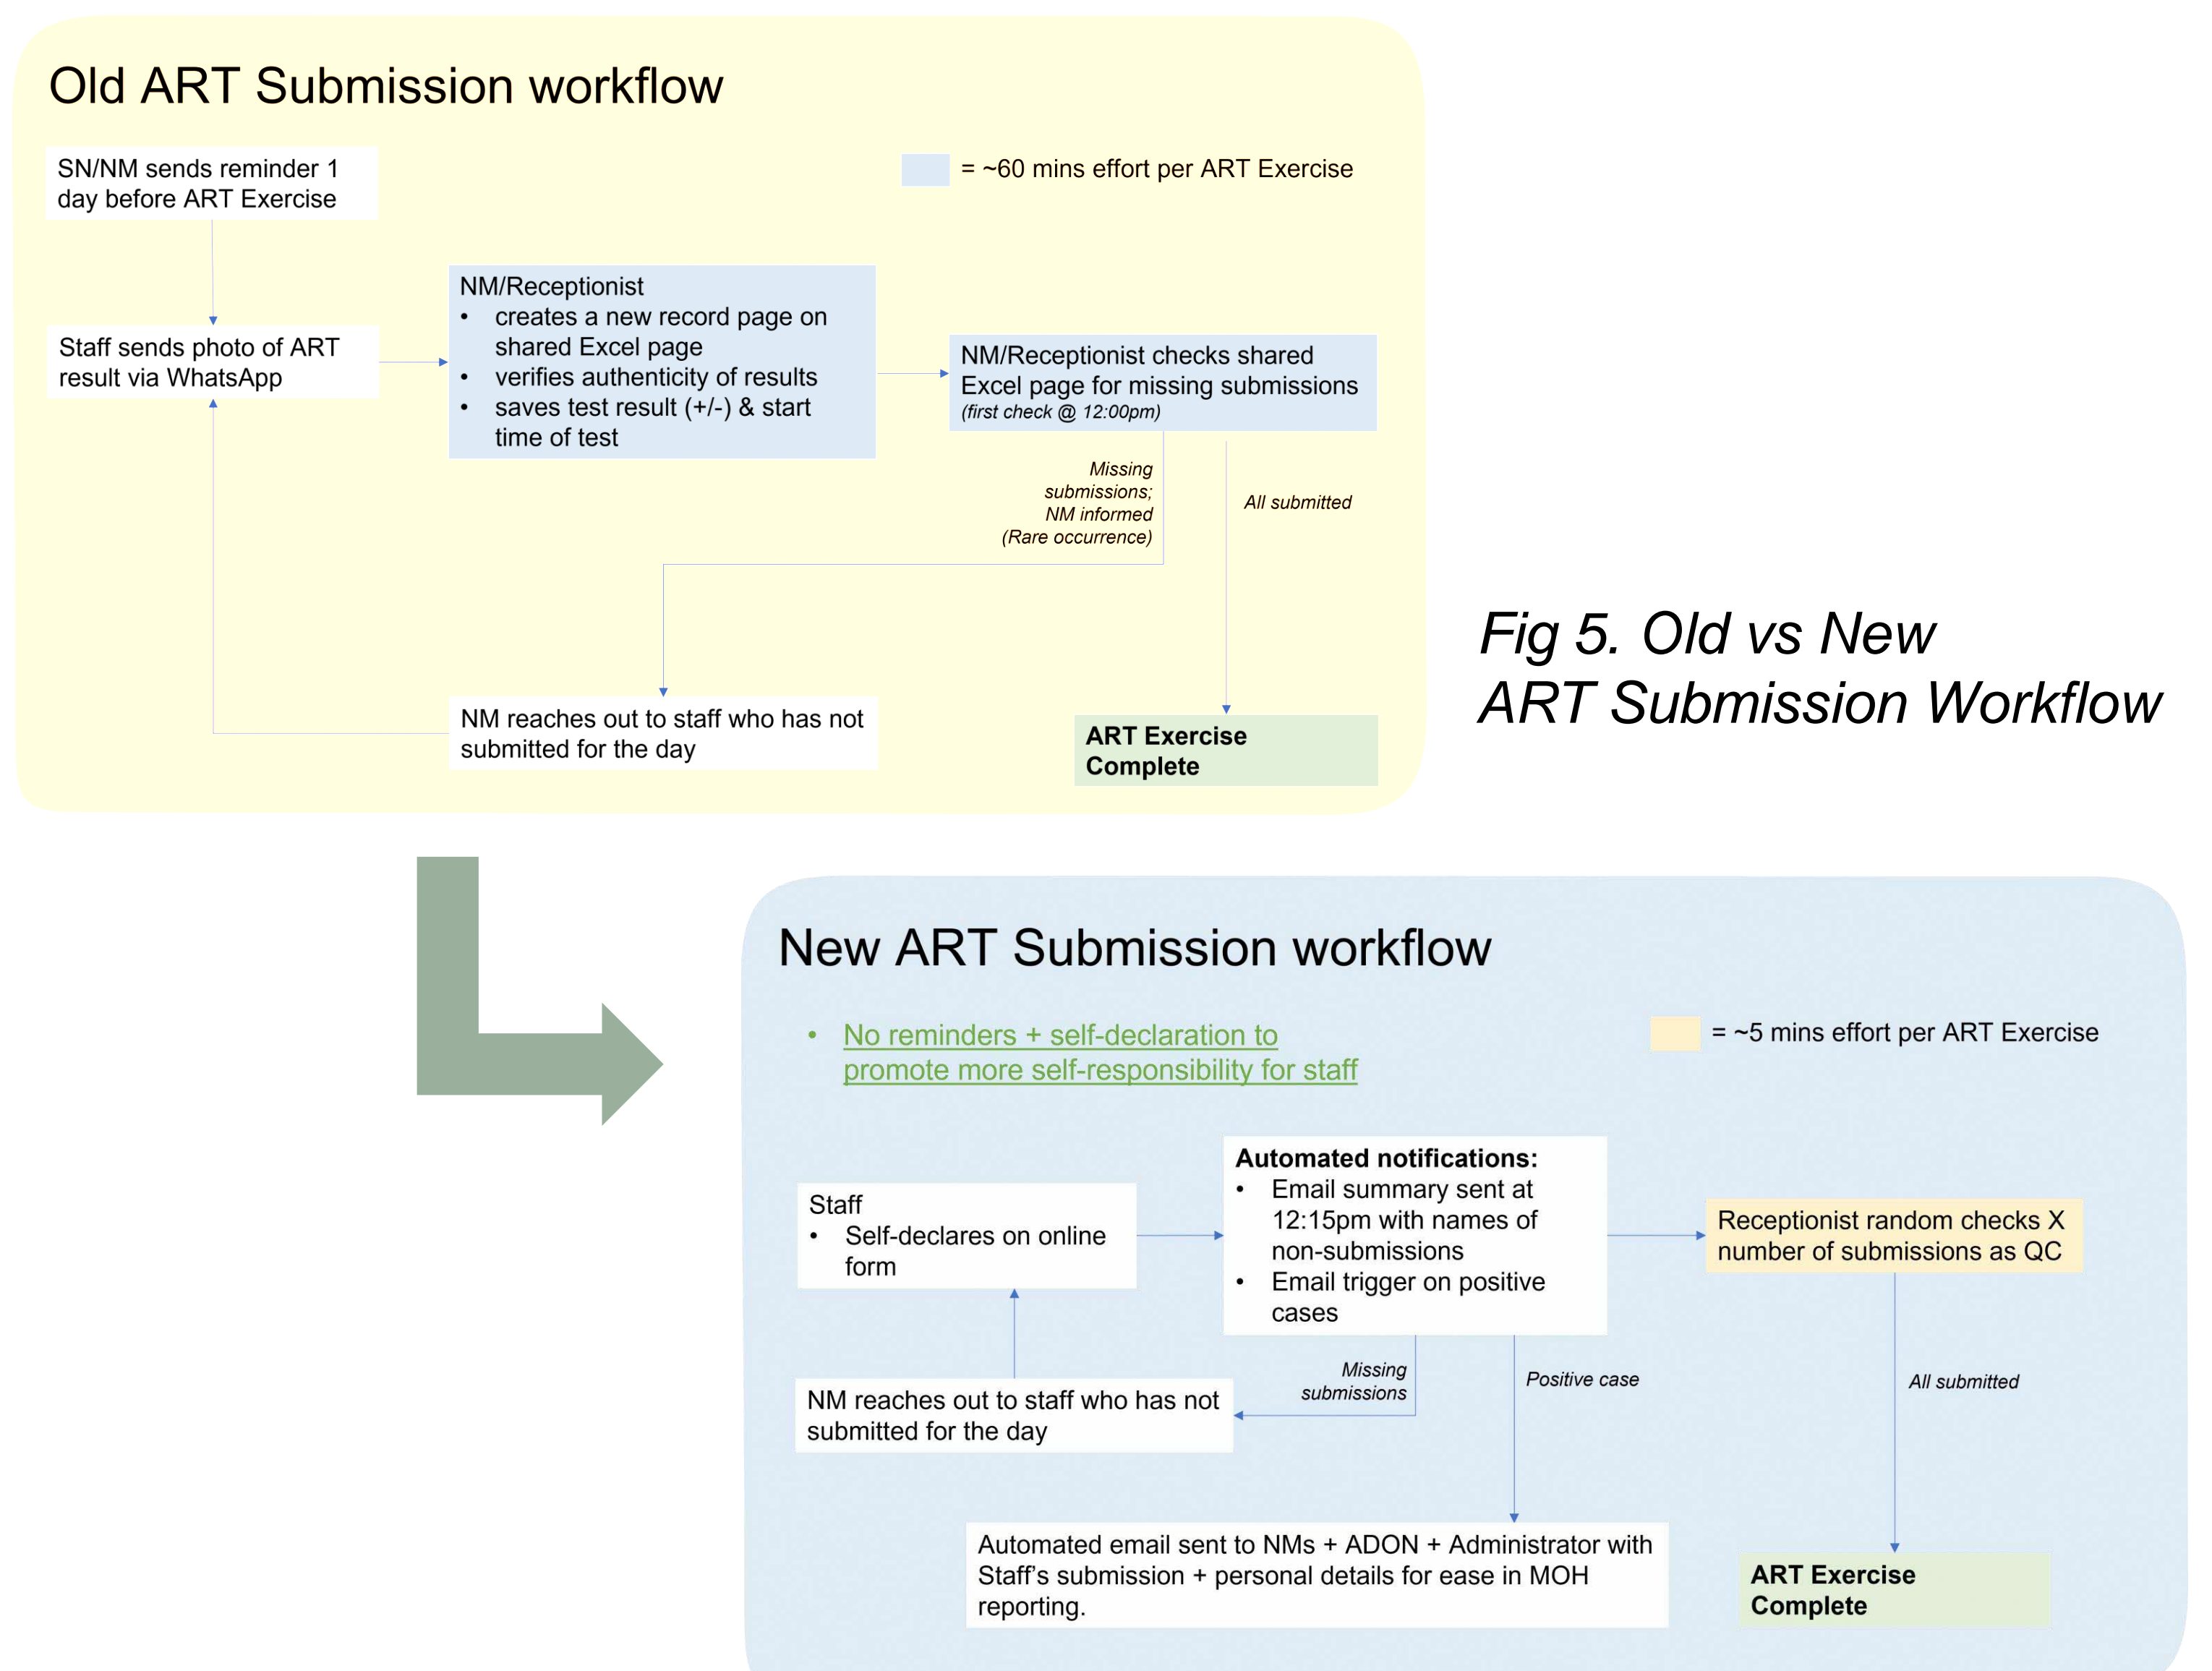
Old ART Submission workflow

SN/NM sends reminder 1 day before ART Exercise

= ~60 mins effort per ART Exercise

NM/Receptionist
• creates a new record page on shared Excel page
• verifies authenticity of results
• saves test result (+/-) & start time of test

Staff sends photo of ART result via WhatsApp

NM/Receptionist checks shared Excel page for missing submissions
*(first check @ 12:00pm)*

*Missing submissions; NM informed (Rare occurrence)*

*All submitted*

NM reaches out to staff who has not submitted for the day

**ART Exercise Complete**

*Fig 5. Old vs New ART Submission Workflow*

New ART Submission workflow

• No reminders + self-declaration to promote more self-responsibility for staff

= ~5 mins effort per ART Exercise

**Automated notifications:**
• Email summary sent at 12:15pm with names of non-submissions
• Email trigger on positive cases

Staff
• Self-declares on online form

Receptionist random checks X number of submissions as QC

*Missing submissions*

*Positive case*

*All submitted*

NM reaches out to staff who has not submitted for the day

Automated email sent to NMs + ADON + Administrator with Staff's submission + personal details for ease in MOH reporting.

**ART Exercise Complete**